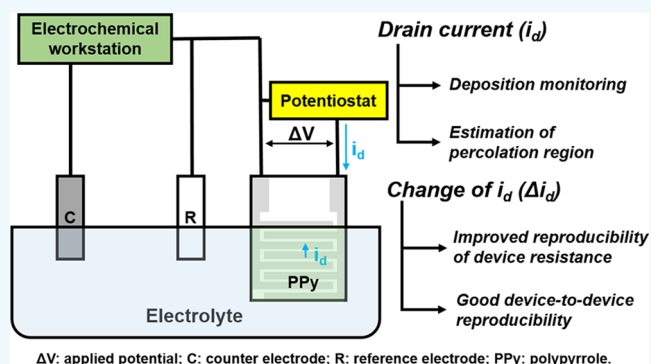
Electrochemical workstation

Potentiostat

ΔV

$i_d$

C

R

$i_d$

PPy

Electrolyte

Drain current ($i_d$)

Deposition monitoring

Estimation of percolation region

Change of $i_d$ ($\Delta i_d$)

Improved reproducibility of device resistance

Good device-to-device reproducibility

ΔV: applied potential; C: counter electrode; R: reference electrode; PPy: polypyrrole.